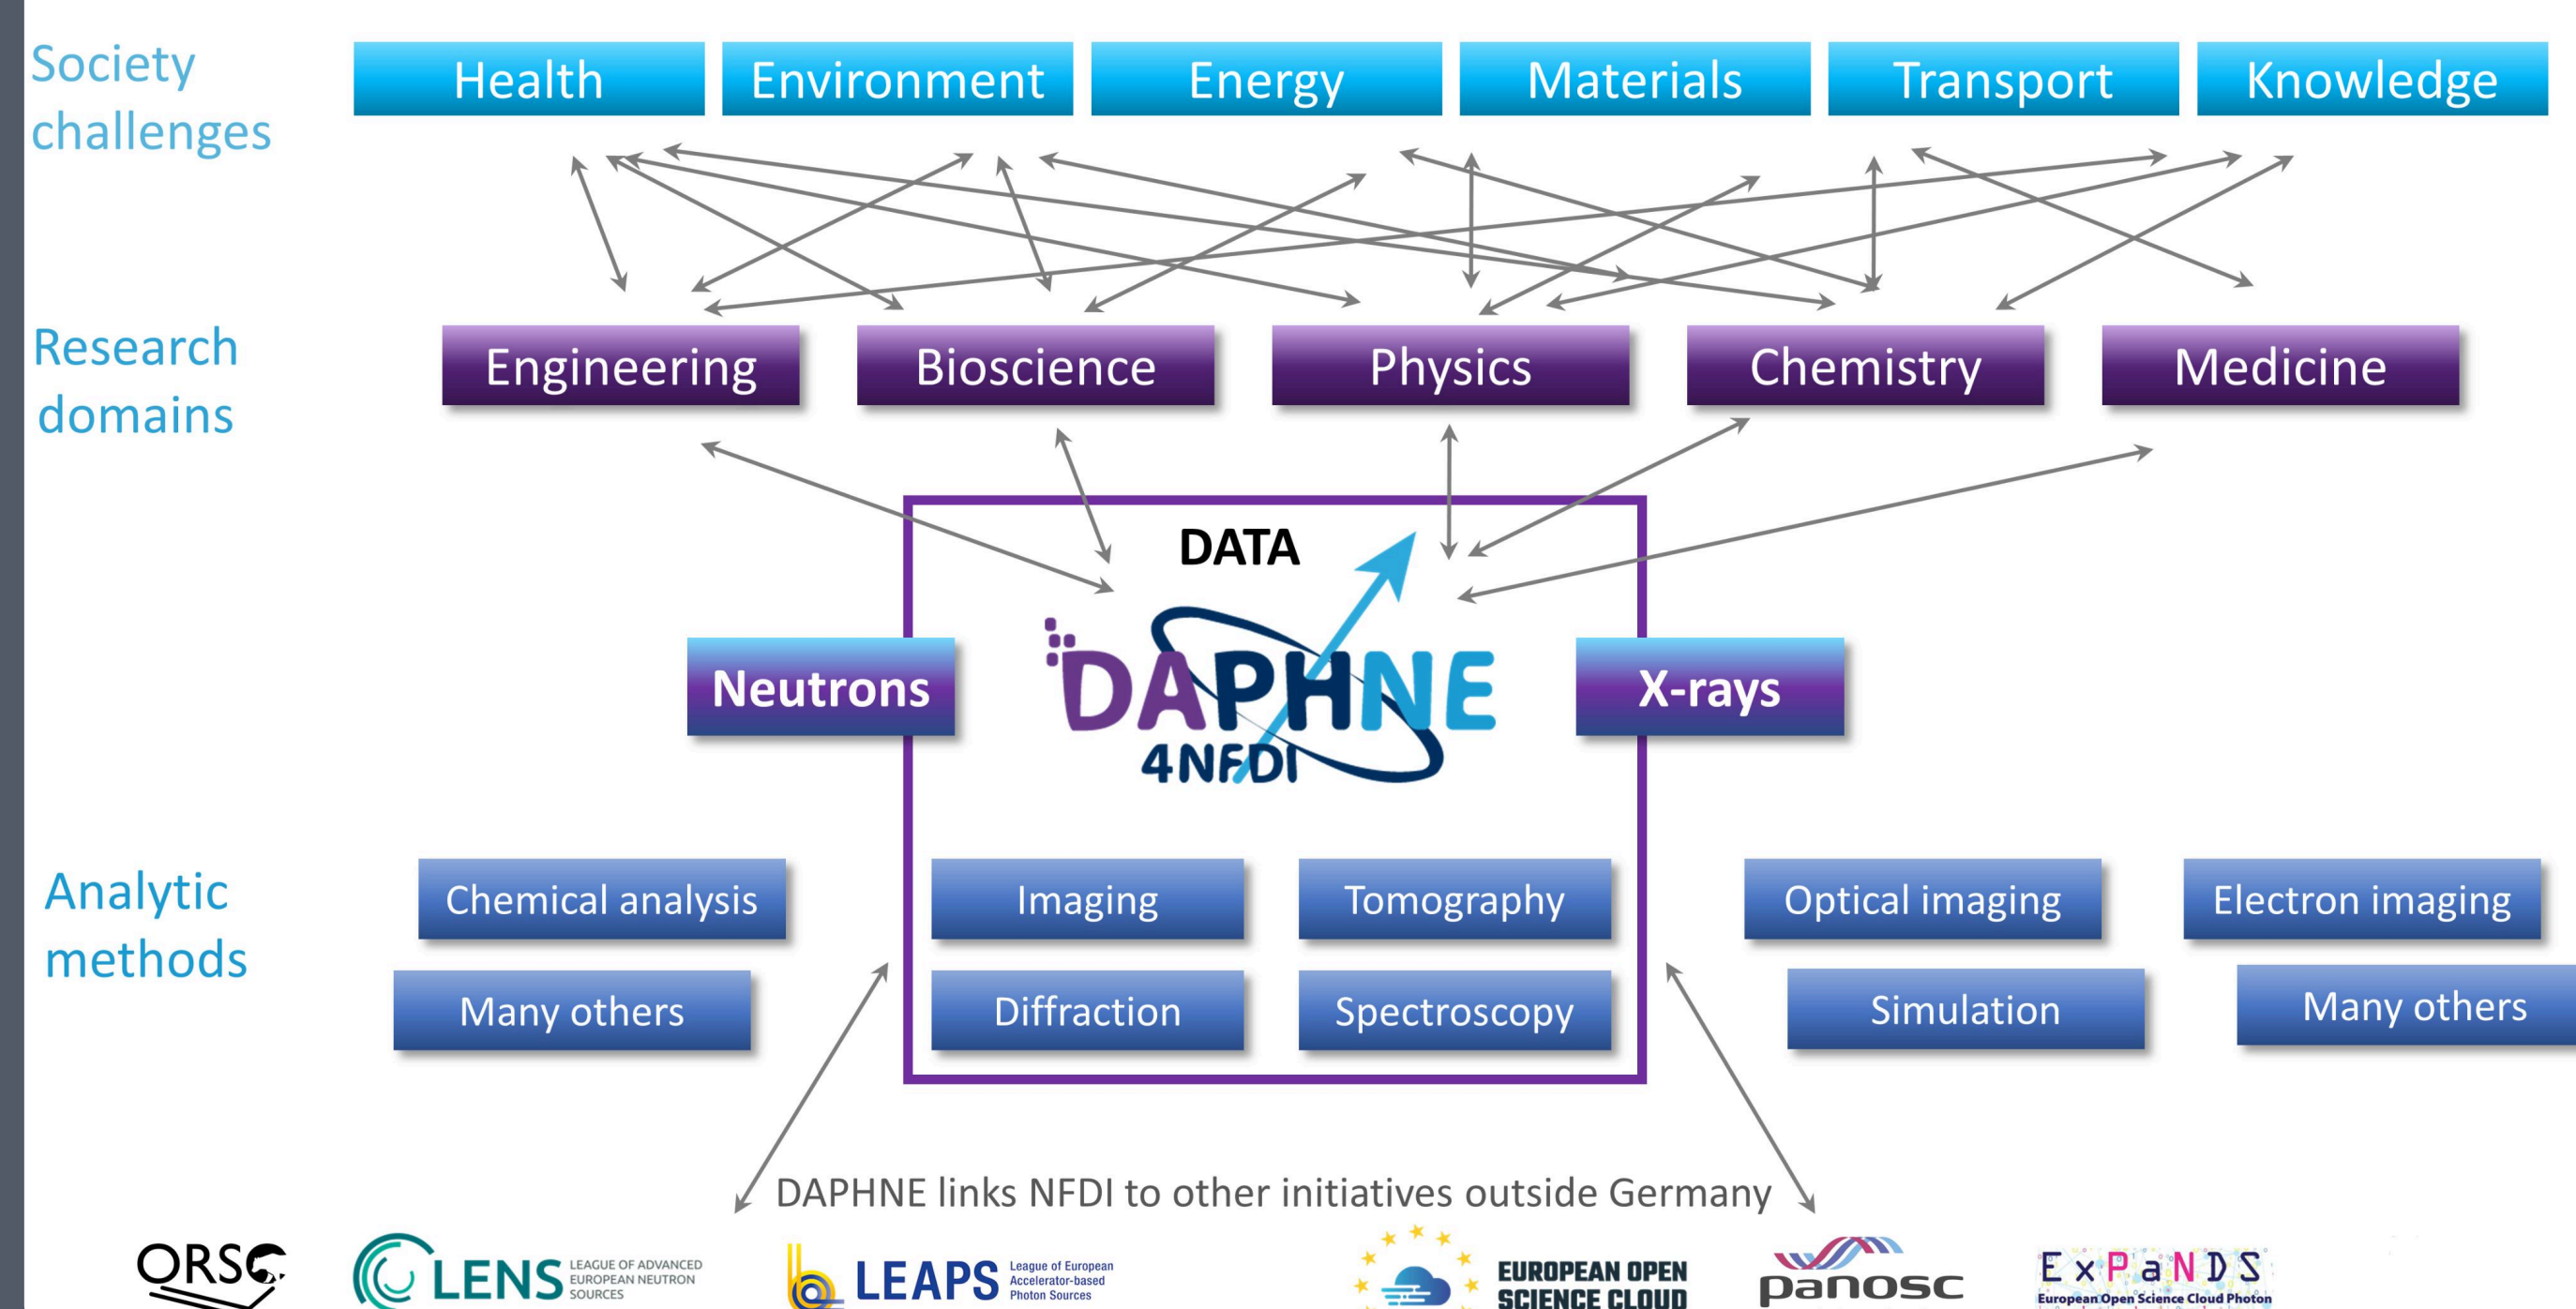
Society challenges

Health

Environment

Energy

Materials

Transport

Knowledge

Research domains

Engineering

Bioscience

Physics

Chemistry

Medicine

DATA

Neutrons

DAPHNE 4NFDI

X-rays

Analytic methods

Chemical analysis

Imaging

Tomography

Optical imaging

Electron imaging

Many others

Diffraction

Spectroscopy

Simulation

Many others

DAPHNE links NFDI to other initiatives outside Germany

ORSO

LENS LEAGUE OF ADVANCED EUROPEAN NEUTRON SOURCES

LEAPS League of European Accelerator-based Photon Sources

EUROPEAN OPEN SCIENCE CLOUD

panosc

ExPaNDS European Open Science Cloud Photon